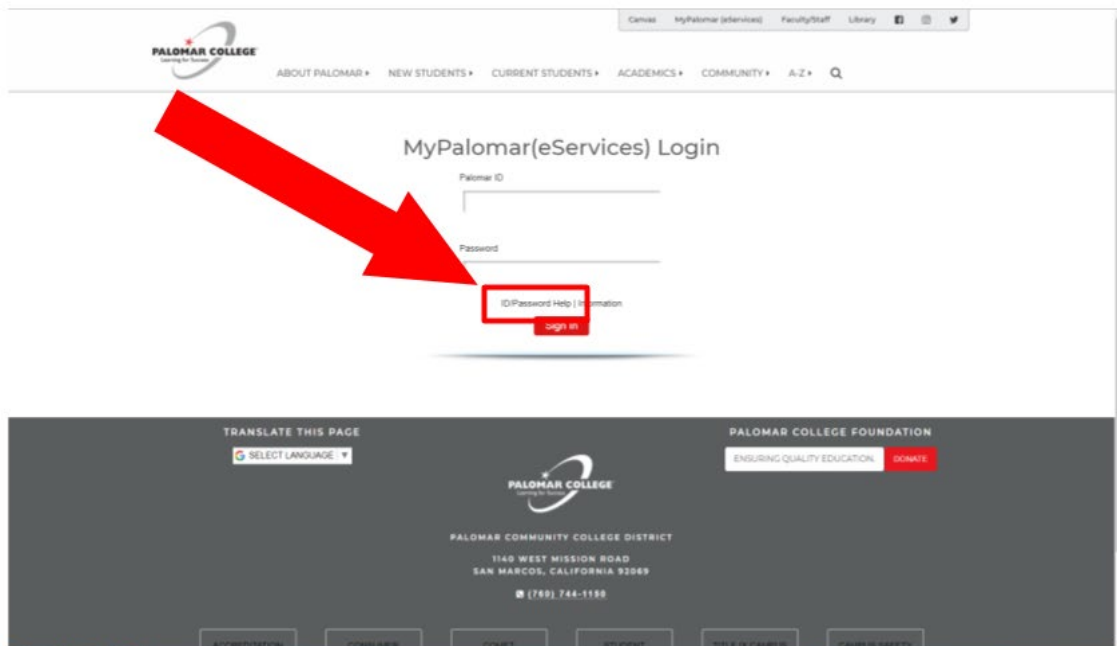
Canvas MyPalomar (eServices) Faculty/Staff Library

PALOMAR COLLEGE
Learning for Success

ABOUT PALOMAR ▸ NEW STUDENTS ▸ CURRENT STUDENTS ▸ ACADEMICS ▸ COMMUNITY ▸ A-Z ▸

MyPalomar(eServices) Login

Palomar ID

Password

ID/Password Help | Information

Sign In

TRANSLATE THIS PAGE

SELECT LANGUAGE ▼

PALOMAR COLLEGE FOUNDATION

ENSURING QUALITY EDUCATION DONATE

PALOMAR COLLEGE
Learning for Success

PALOMAR COMMUNITY COLLEGE DISTRICT

1140 WEST MISSION ROAD
SAN MARCOS, CALIFORNIA 92069

(760) 744-1150

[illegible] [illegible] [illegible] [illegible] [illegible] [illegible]